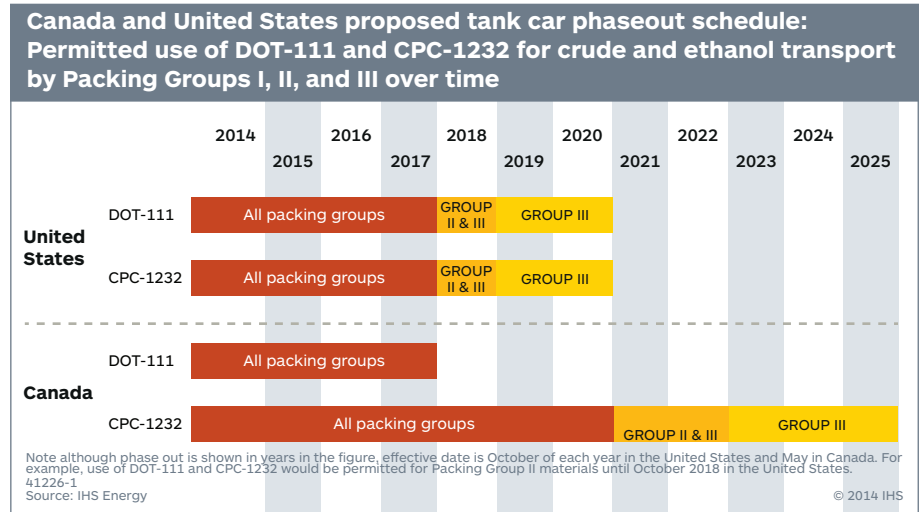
Canada and United States proposed tank car phaseout schedule: Permitted use of DOT-111 and CPC-1232 for crude and ethanol transport by Packing Groups I, II, and III over time

2014 2015 2016 2017 2018 2019 2020 2021 2022 2023 2024 2025

United States

DOT-111 All packing groups GROUP II & III GROUP III

CPC-1232 All packing groups GROUP II & III GROUP III

Canada

DOT-111 All packing groups

CPC-1232 All packing groups GROUP II & III GROUP III

Note although phase out is shown in years in the figure, effective date is October of each year in the United States and May in Canada. For example, use of DOT-111 and CPC-1232 would be permitted for Packing Group II materials until October 2018 in the United States.
41226-1
Source: IHS Energy

© 2014 IHS